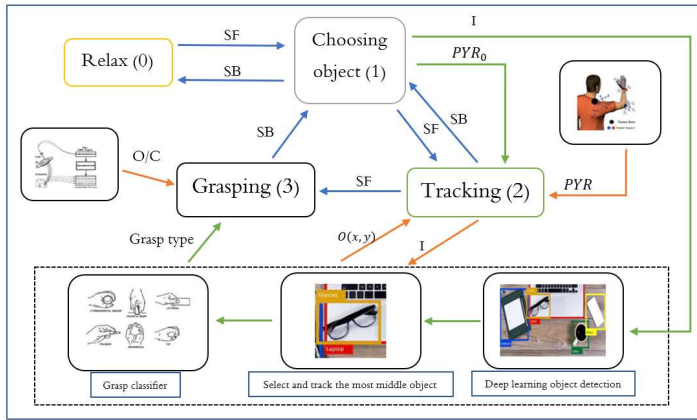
Relax (0)

SF

SB

Choosing object (1)

I

$PYR_0$

SB

SF

SB

O/C

Grasping (3)

SF

Tracking (2)

$PYR$

Grasp type

$O(x, y)$

I

Grasp classifier

Laptop

Select and track the most middle object

Deep learning object detection